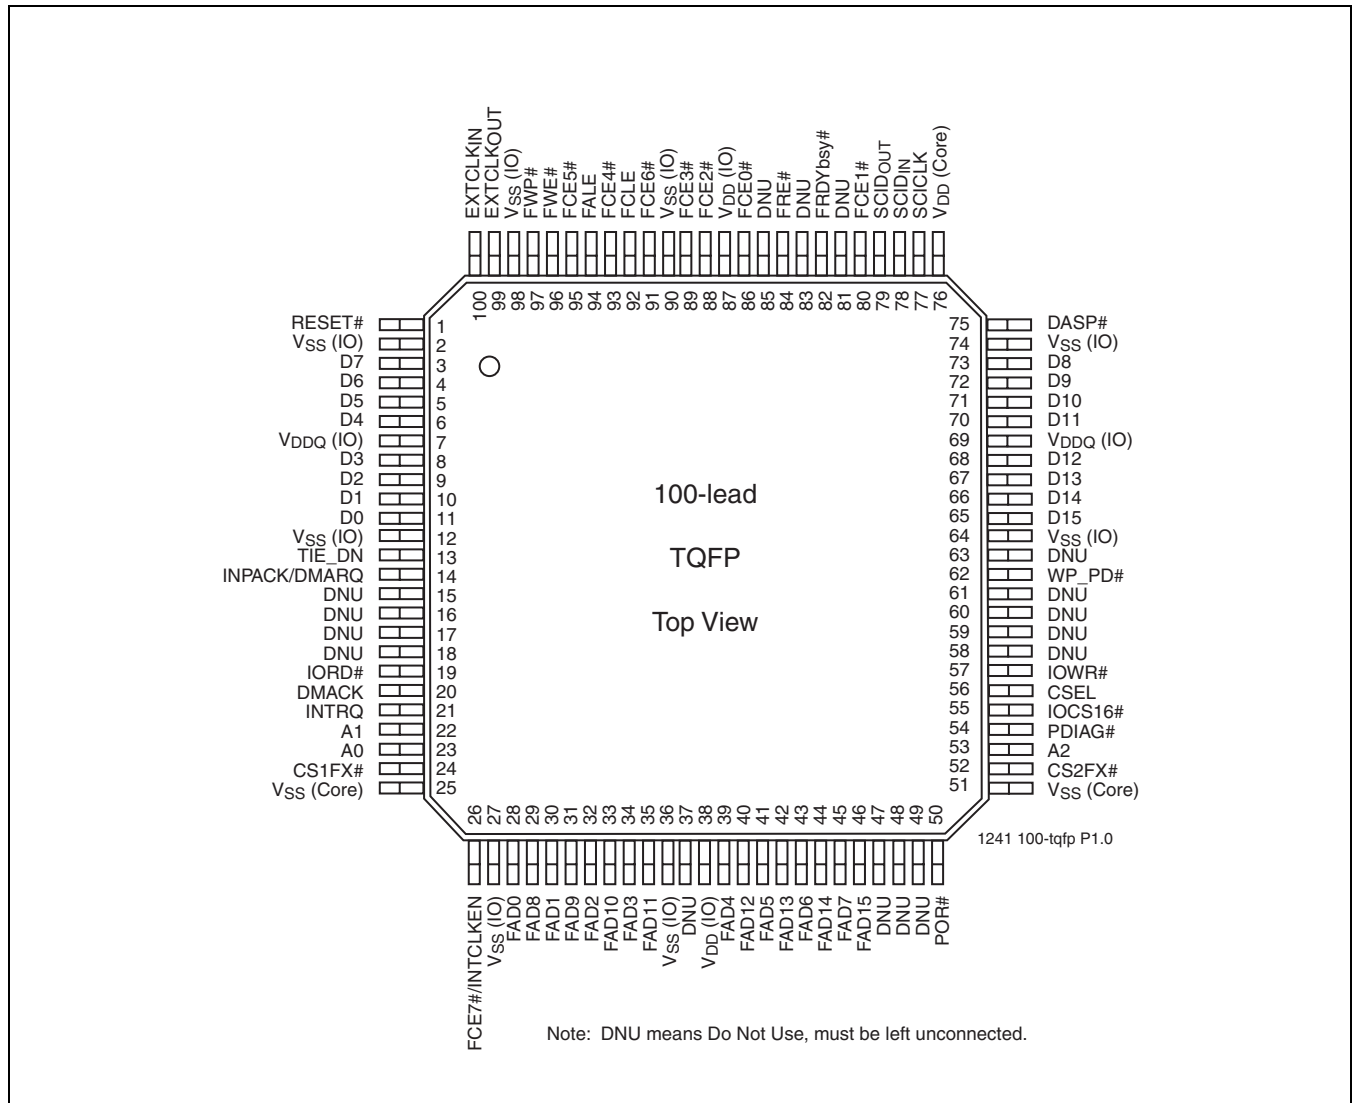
EXTCLKIN
EXTCLKOUT
$V_{SS}$ (IO)
FWP#
FWE#
FCE5#
FALE
FCE4#
FCLE
FCE6#
$V_{SS}$ (IO)
FCE3#
FCE2#
$V_{DD}$ (IO)
FCE0#
DNU
FRE#
DNU
FRDYbsy#
DNU
FCE1#
$SCID_{OUT}$
$SCID_{IN}$
SCICLK
$V_{DD}$ (Core)

100 99 98 97 96 95 94 93 92 91 90 89 88 87 86 85 84 83 82 81 80 79 78 77 76

RESET# 1
$V_{SS}$ (IO) 2
D7 3
D6 4
D5 5
D4 6
$V_{DDQ}$ (IO) 7
D3 8
D2 9
D1 10
D0 11
$V_{SS}$ (IO) 12
TIE_DN 13
INPACK/DMARQ 14
DNU 15
DNU 16
DNU 17
DNU 18
IORD# 19
DMACK 20
INTRQ 21
A1 22
A0 23
CS1FX# 24
$V_{SS}$ (Core) 25

100-lead

TQFP

Top View

75 DASP#
74 $V_{SS}$ (IO)
73 D8
72 D9
71 D10
70 D11
69 $V_{DDQ}$ (IO)
68 D12
67 D13
66 D14
65 D15
64 $V_{SS}$ (IO)
63 DNU
62 WP_PD#
61 DNU
60 DNU
59 DNU
58 DNU
57 IOWR#
56 CSEL
55 IOCS16#
54 PDIAG#
53 A2
52 CS2FX#
51 $V_{SS}$ (Core)

26 27 28 29 30 31 32 33 34 35 36 37 38 39 40 41 42 43 44 45 46 47 48 49 50

1241 100-tqfp P1.0

FCE7#/INTCLKEN
$V_{SS}$ (IO)
FAD0
FAD8
FAD1
FAD9
FAD2
FAD10
FAD3
FAD11
$V_{SS}$ (IO)
DNU
$V_{DD}$ (IO)
FAD4
FAD12
FAD5
FAD13
FAD6
FAD14
FAD7
FAD15
DNU
DNU
DNU
POR#

Note: DNU means Do Not Use, must be left unconnected.